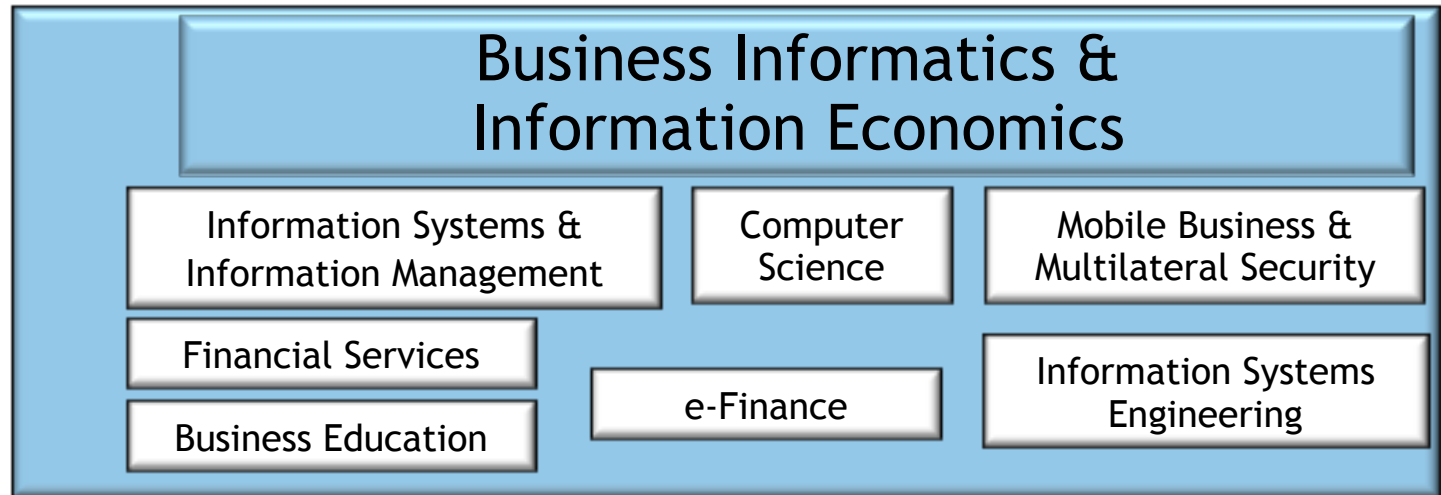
Business Informatics & Information Economics

Information Systems & Information Management

Computer Science

Mobile Business & Multilateral Security

Financial Services

Business Education

e-Finance

Information Systems Engineering